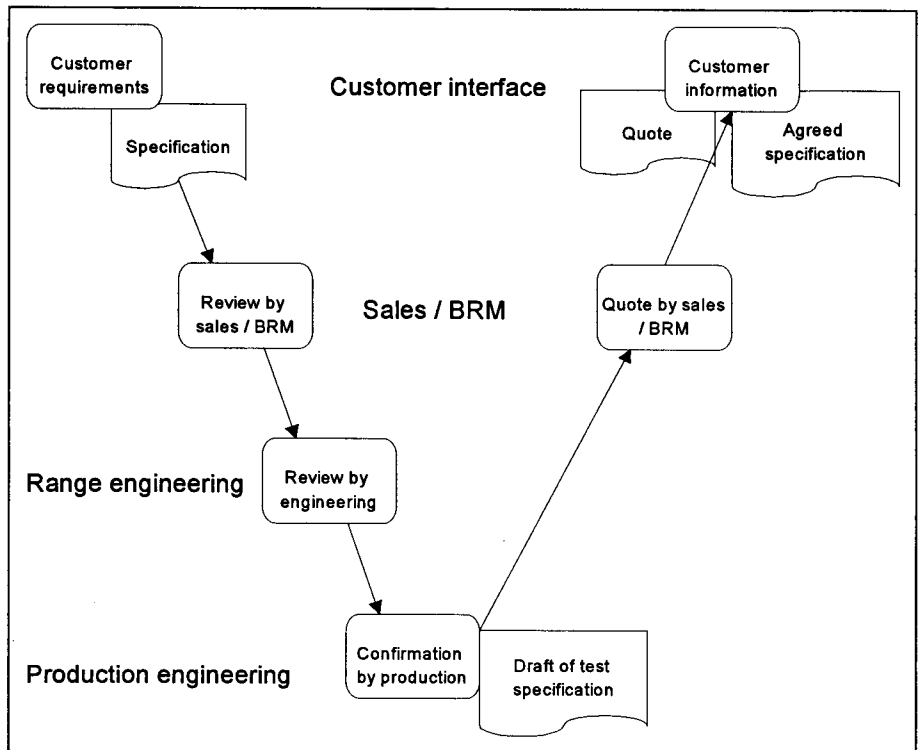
Customer requirements

Specification

Customer interface

Customer information

Quote

Agreed specification

Review by sales / BRM

Sales / BRM

Quote by sales / BRM

Range engineering

Review by engineering

Production engineering

Confirmation by production

Draft of test specification